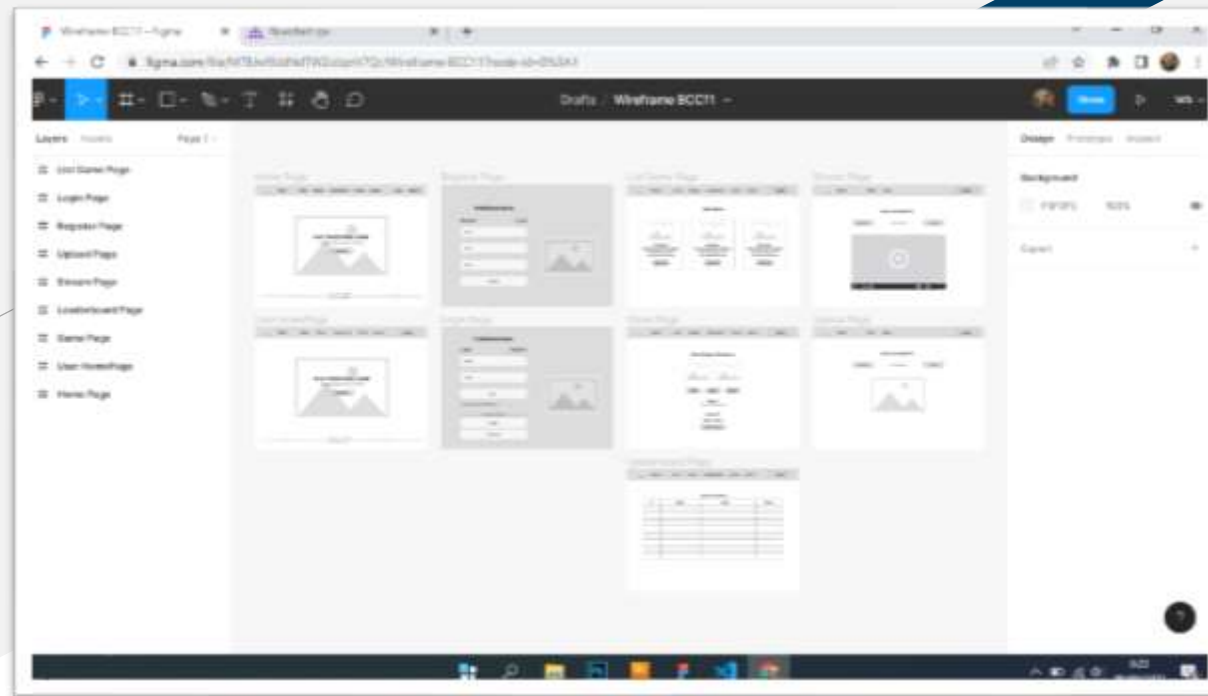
Wireframe BCC11 – Figma

Drafts / Wireframe BCC11

Share

Layers Assets Page 1

List Game Page
Login Page
Register Page
Upload Page
Stream Page
Leaderboard Page
Game Page
User HomePage
Home Page

Home Page
Register Page
List Game Page
Stream Page
User HomePage
Login Page
Game Page
Upload Page
Leaderboard Page

Design Prototype Inspect

Background

F5F5F5 100%

Export